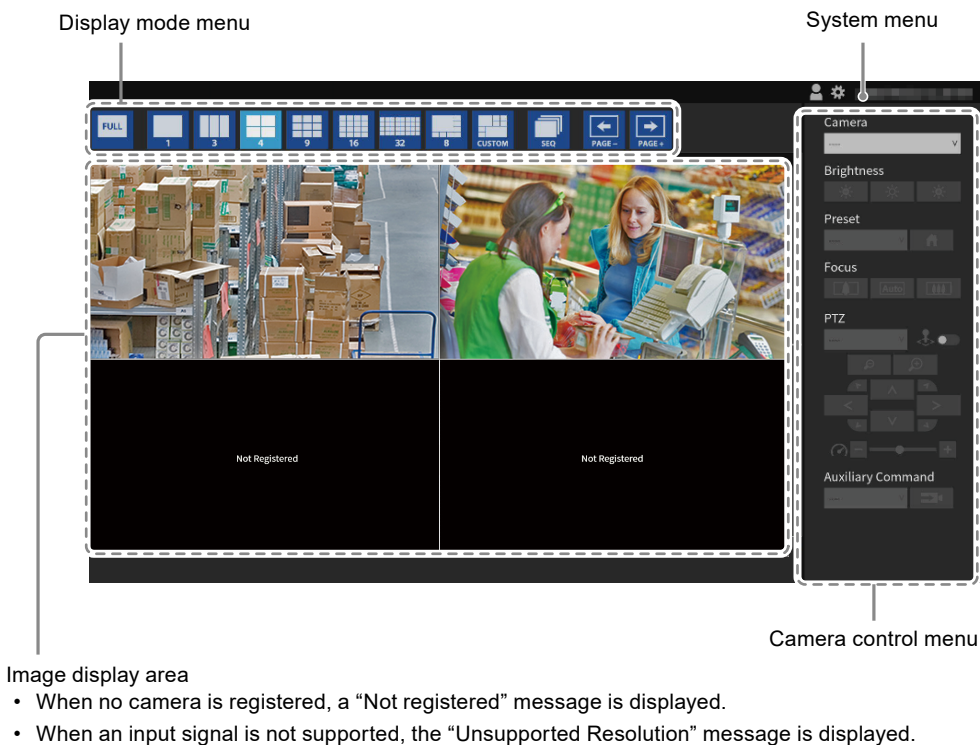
Display mode menu

System menu

FULL 1 3 4 9 16 32 8 CUSTOM SEQ PAGE– PAGE+

Camera
----
Brightness
Preset
----
Focus
Auto
PTZ
----
Auxiliary Command
----

Not Registered

Not Registered

Camera control menu

Image display area

• When no camera is registered, a “Not registered” message is displayed.

• When an input signal is not supported, the “Unsupported Resolution” message is displayed.